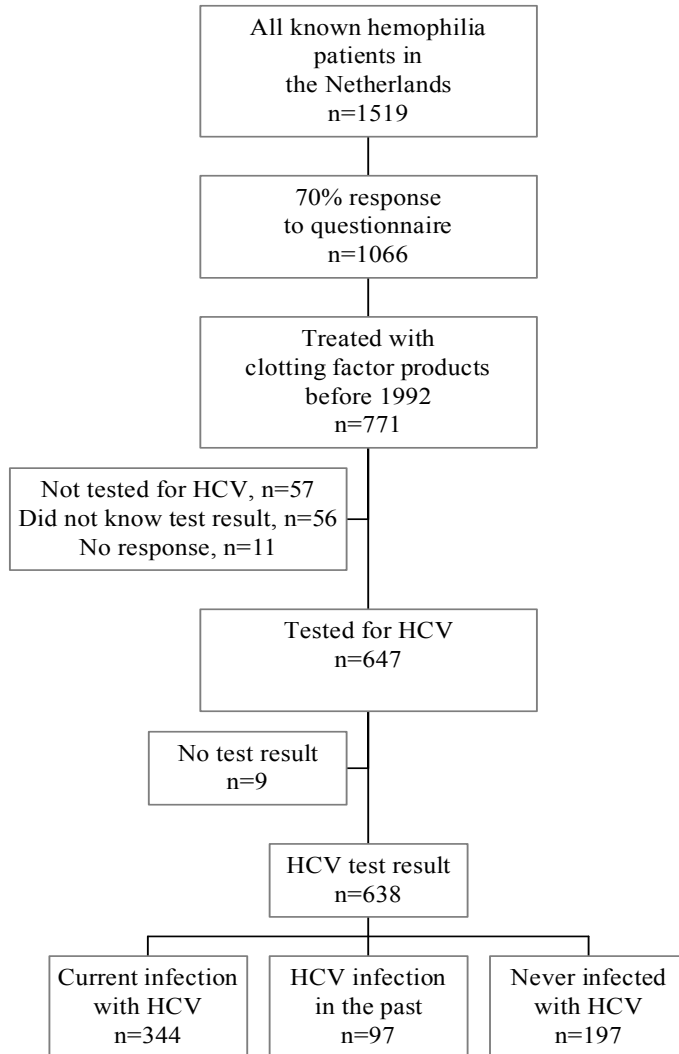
All known hemophilia patients in the Netherlands
n=1519

70% response to questionnaire
n=1066

Treated with clotting factor products before 1992
n=771

Not tested for HCV, n=57
Did not know test result, n=56
No response, n=11

Tested for HCV
n=647

No test result
n=9

HCV test result
n=638

Current infection with HCV
n=344

HCV infection in the past
n=97

Never infected with HCV
n=197